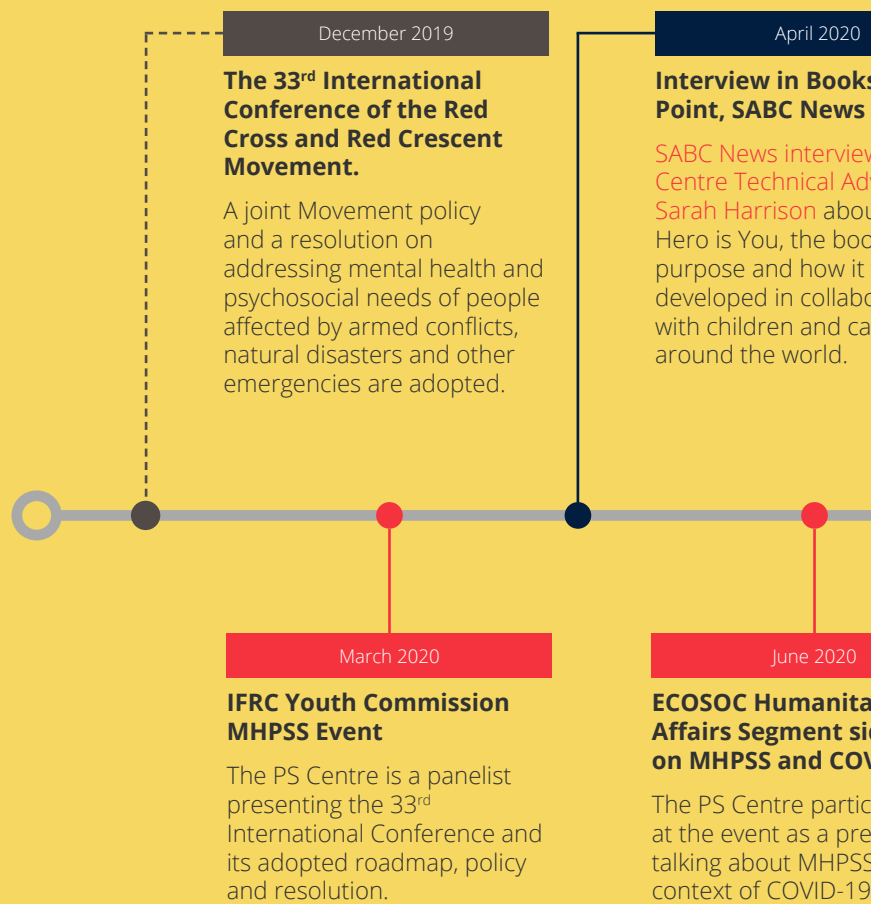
December 2019

The 33$^{rd}$ International Conference of the Red Cross and Red Crescent Movement.

A joint Movement policy and a resolution on addressing mental health and psychosocial needs of people affected by armed conflicts, natural disasters and other emergencies are adopted.

April 2020

Interview in Books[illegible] Point, SABC News

SABC News interview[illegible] Centre Technical Adv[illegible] Sarah Harrison abou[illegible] Hero is You, the boo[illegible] purpose and how it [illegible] developed in collabo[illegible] with children and ca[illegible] around the world.

March 2020

IFRC Youth Commission MHPSS Event

The PS Centre is a panelist presenting the 33$^{rd}$ International Conference and its adopted roadmap, policy and resolution.

June 2020

ECOSOC Humanita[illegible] Affairs Segment si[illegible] on MHPSS and COV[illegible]

The PS Centre partic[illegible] at the event as a pre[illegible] talking about MHPSS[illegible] context of COVID-19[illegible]